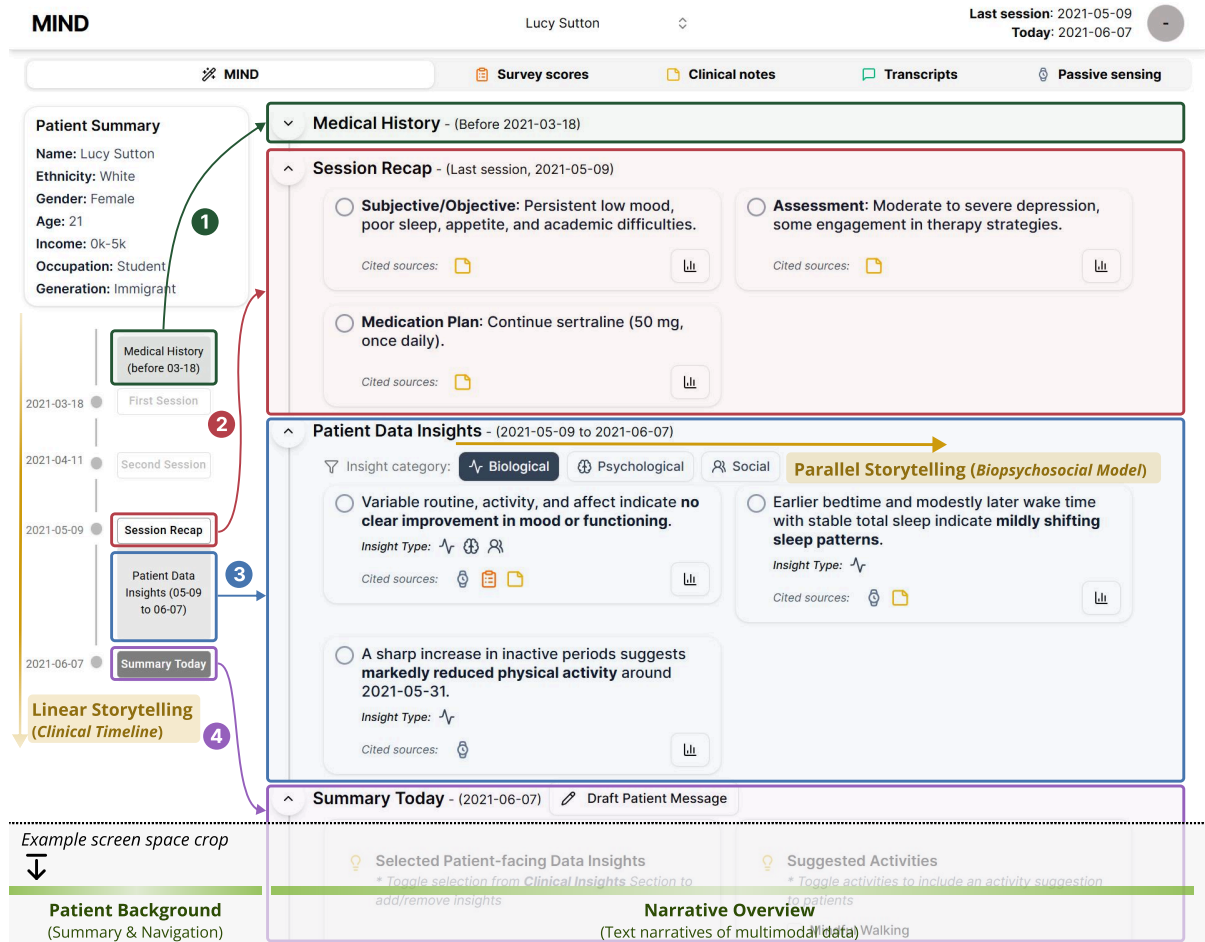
MIND

Lucy Sutton

Last session: 2021-05-09
Today: 2021-06-07

MIND | Survey scores | Clinical notes | Transcripts | Passive sensing

Patient Summary
Name: Lucy Sutton
Ethnicity: White
Gender: Female
Age: 21
Income: 0k-5k
Occupation: Student
Generation: Immigrant

1

Medical History (before 03-18)
2021-03-18 First Session
2
2021-04-11 Second Session
2021-05-09 Session Recap
Patient Data Insights (05-09 to 06-07)
3
2021-06-07 Summary Today
Linear Storytelling (Clinical Timeline)
4

Medical History - (Before 2021-03-18)

Session Recap - (Last session, 2021-05-09)

Subjective/Objective: Persistent low mood, poor sleep, appetite, and academic difficulties.
Cited sources:

Assessment: Moderate to severe depression, some engagement in therapy strategies.
Cited sources:

Medication Plan: Continue sertraline (50 mg, once daily).
Cited sources:

Patient Data Insights - (2021-05-09 to 2021-06-07)
Insight category: Biological | Psychological | Social
Parallel Storytelling (Biopsychosocial Model)

Variable routine, activity, and affect indicate no clear improvement in mood or functioning.
Insight Type:
Cited sources:

Earlier bedtime and modestly later wake time with stable total sleep indicate mildly shifting sleep patterns.
Insight Type:
Cited sources:

A sharp increase in inactive periods suggests markedly reduced physical activity around 2021-05-31.
Insight Type:
Cited sources:

Summary Today - (2021-06-07) Draft Patient Message

Example screen space crop

Selected Patient-facing Data Insights
* Toggle selection from Clinical Insights Section to add/remove insights

Suggested Activities
* Toggle activities to include an activity suggestion to patients
Walking

Patient Background
(Summary & Navigation)

Narrative Overview
(Text narratives of multimodal data)